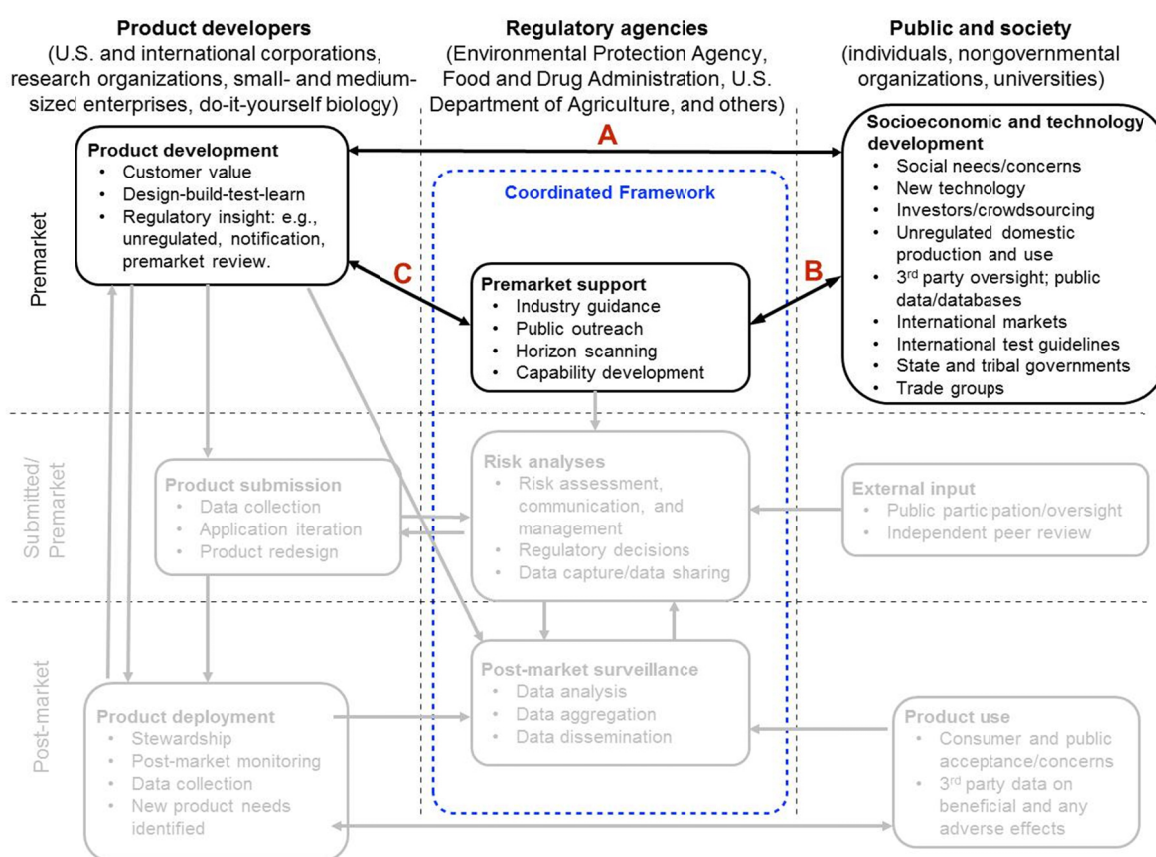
**Product developers**
(U.S. and international corporations, research organizations, small- and medium-sized enterprises, do-it-yourself biology)

**Regulatory agencies**
(Environmental Protection Agency, Food and Drug Administration, U.S. Department of Agriculture, and others)

**Public and society**
(individuals, nongovernmental organizations, universities)

Premarket

**Product development**
- Customer value
- Design-build-test-learn
- Regulatory insight: e.g., unregulated, notification, premarket review.

A

C

B

Coordinated Framework

**Premarket support**
- Industry guidance
- Public outreach
- Horizon scanning
- Capability development

**Socioeconomic and technology development**
- Social needs/concerns
- New technology
- Investors/crowdsourcing
- Unregulated domestic production and use
- 3rd party oversight; public data/databases
- International markets
- International test guidelines
- State and tribal governments
- Trade groups

Submitted/ Premarket

**Product submission**
- Data collection
- Application iteration
- Product redesign

**Risk analyses**
- Risk assessment, communication, and management
- Regulatory decisions
- Data capture/data sharing

**External input**
- Public participation/oversight
- Independent peer review

Post-market

**Product deployment**
- Stewardship
- Post-market monitoring
- Data collection
- New product needs identified

**Post-market surveillance**
- Data analysis
- Data aggregation
- Data dissemination

**Product use**
- Consumer and public acceptance/concerns
- 3rd party data on beneficial and any adverse effects